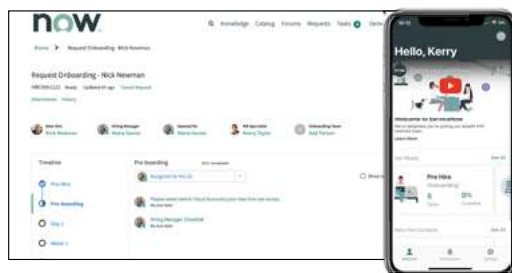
now

Knowledge Catalog Forums Requests Tasks

Home > Request Onboarding - Nick Newman

Request Onboarding - Nick Newman

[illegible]

New Hire Nick Newman

Hiring Manager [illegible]

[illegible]

HR Specialist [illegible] Taylor

Onboarding Team Add Partner

Timeline

Pre Hire

Pre boarding

Day 1

Week 1

Pre boarding

Assigned to the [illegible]

Please select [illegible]

Hiring Manager Checklist

Hello, Kerry

Welcome to ServiceNow

Learn More

Pre Hire

Onboarding

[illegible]

0%

See All